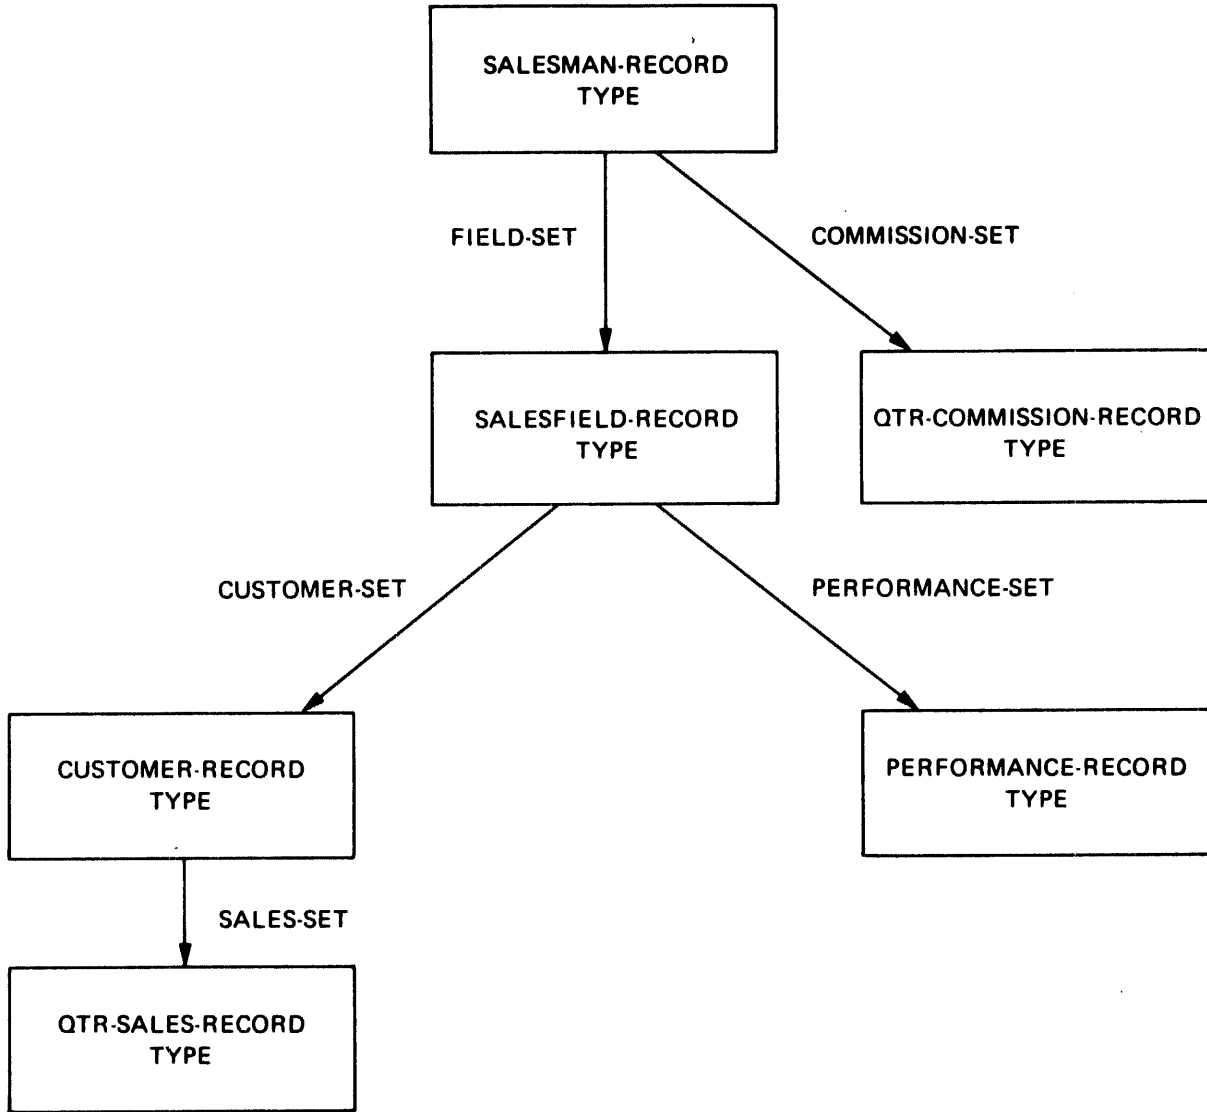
SALESMAN-RECORD TYPE

FIELD-SET

COMMISSION-SET

SALESFIELD-RECORD TYPE

QTR-COMMISSION-RECORD TYPE

CUSTOMER-SET

PERFORMANCE-SET

CUSTOMER-RECORD TYPE

PERFORMANCE-RECORD TYPE

SALES-SET

QTR-SALES-RECORD TYPE